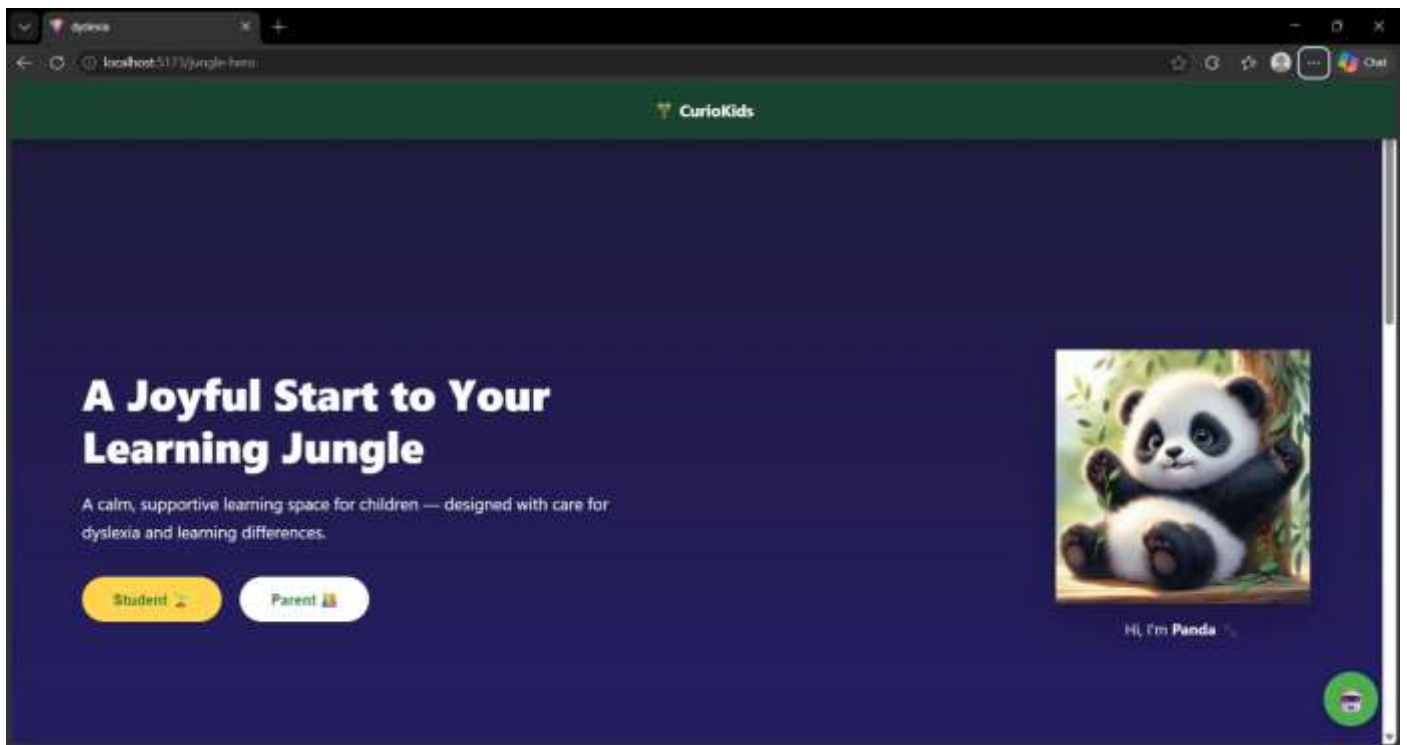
dyslexia

localhost:5173/jungle-hero

Chat

CurioKids

A Joyful Start to Your Learning Jungle

A calm, supportive learning space for children — designed with care for dyslexia and learning differences.

Student

Parent

Hi, I'm Panda